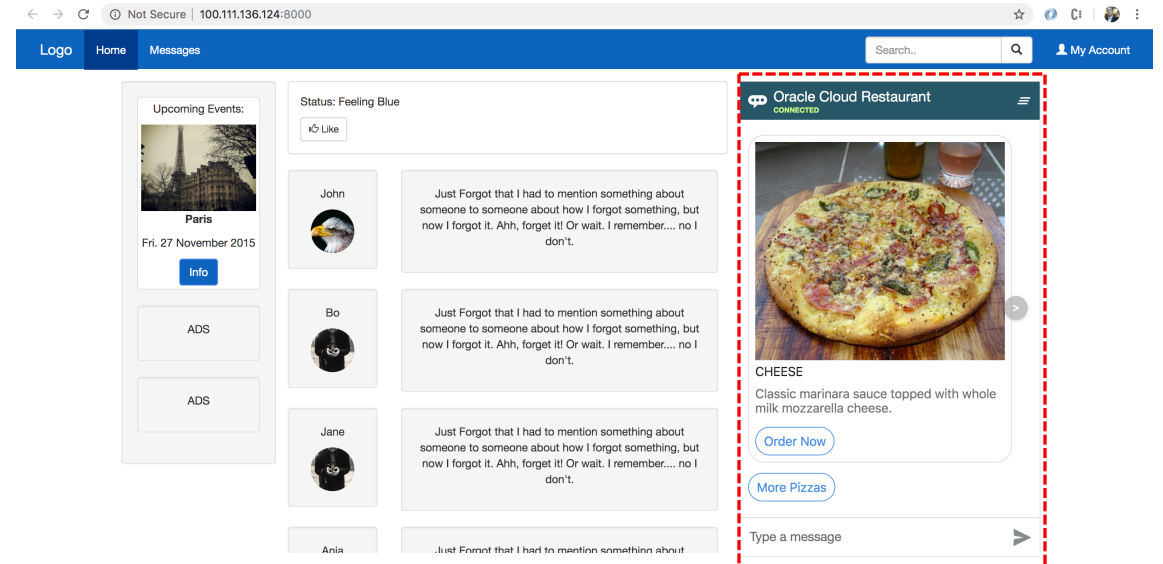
Not Secure | 100.111.136.124:8000

Logo Home Messages

Search..

My Account

Upcoming Events:

Paris

Fri. 27 November 2015

Info

ADS

ADS

Status: Feeling Blue

Like

John

Just Forgot that I had to mention something about someone to someone about how I forgot something, but now I forgot it. Ahh, forget it! Or wait. I remember.... no I don't.

Bo

Just Forgot that I had to mention something about someone to someone about how I forgot something, but now I forgot it. Ahh, forget it! Or wait. I remember.... no I don't.

Jane

Just Forgot that I had to mention something about someone to someone about how I forgot something, but now I forgot it. Ahh, forget it! Or wait. I remember.... no I don't.

Anja

Just Forgot that I had to mention something about

Oracle Cloud Restaurant

CONNECTED

CHEESE

Classic marinara sauce topped with whole milk mozzarella cheese.

Order Now

More Pizzas

Type a message